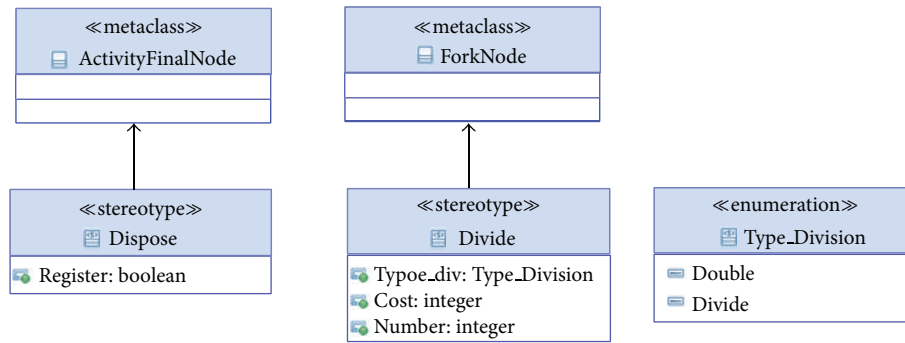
≪metaclass≫
ActivityFinalNode

≪metaclass≫
ForkNode

≪stereotype≫
Dispose
Register: boolean

≪stereotype≫
Divide
Typoe_div: Type_Division
Cost: integer
Number: integer

≪enumeration≫
Type_Division
Double
Divide